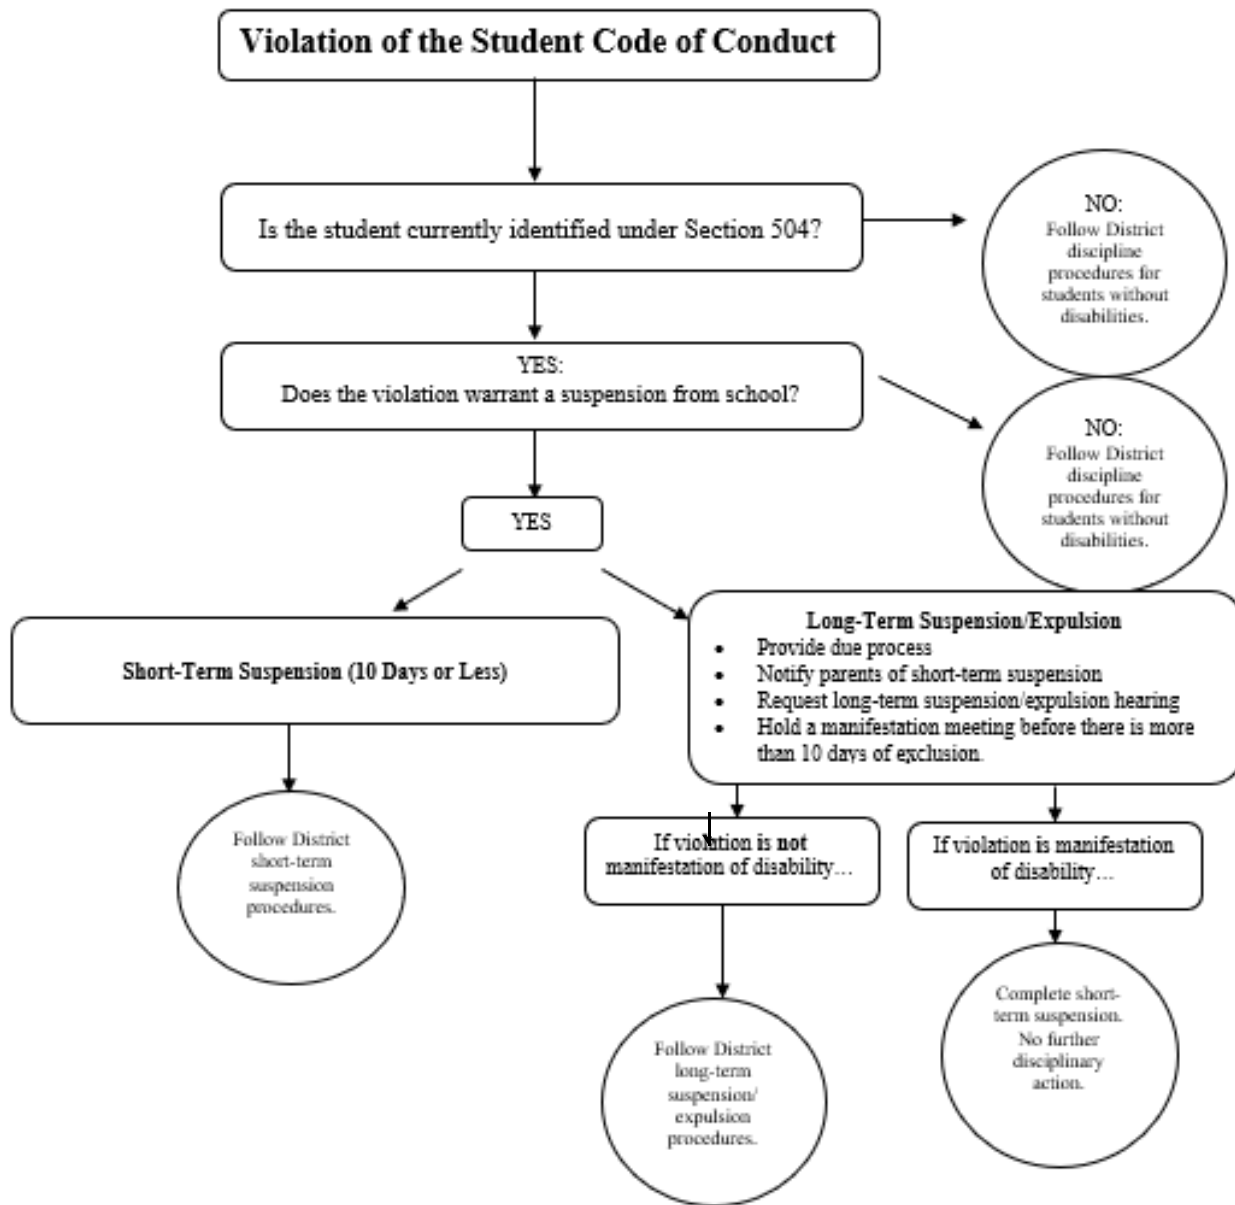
Violation of the Student Code of Conduct

Is the student currently identified under Section 504?

NO:
Follow District discipline procedures for students without disabilities.

YES:
Does the violation warrant a suspension from school?

NO:
Follow District discipline procedures for students without disabilities.

YES

Short-Term Suspension (10 Days or Less)

Long-Term Suspension/Expulsion
- Provide due process
- Notify parents of short-term suspension
- Request long-term suspension/expulsion hearing
- Hold a manifestation meeting before there is more than 10 days of exclusion.

Follow District short-term suspension procedures.

If violation is not manifestation of disability…

If violation is manifestation of disability…

Follow District long-term suspension/ expulsion procedures.

Complete short-term suspension. No further disciplinary action.